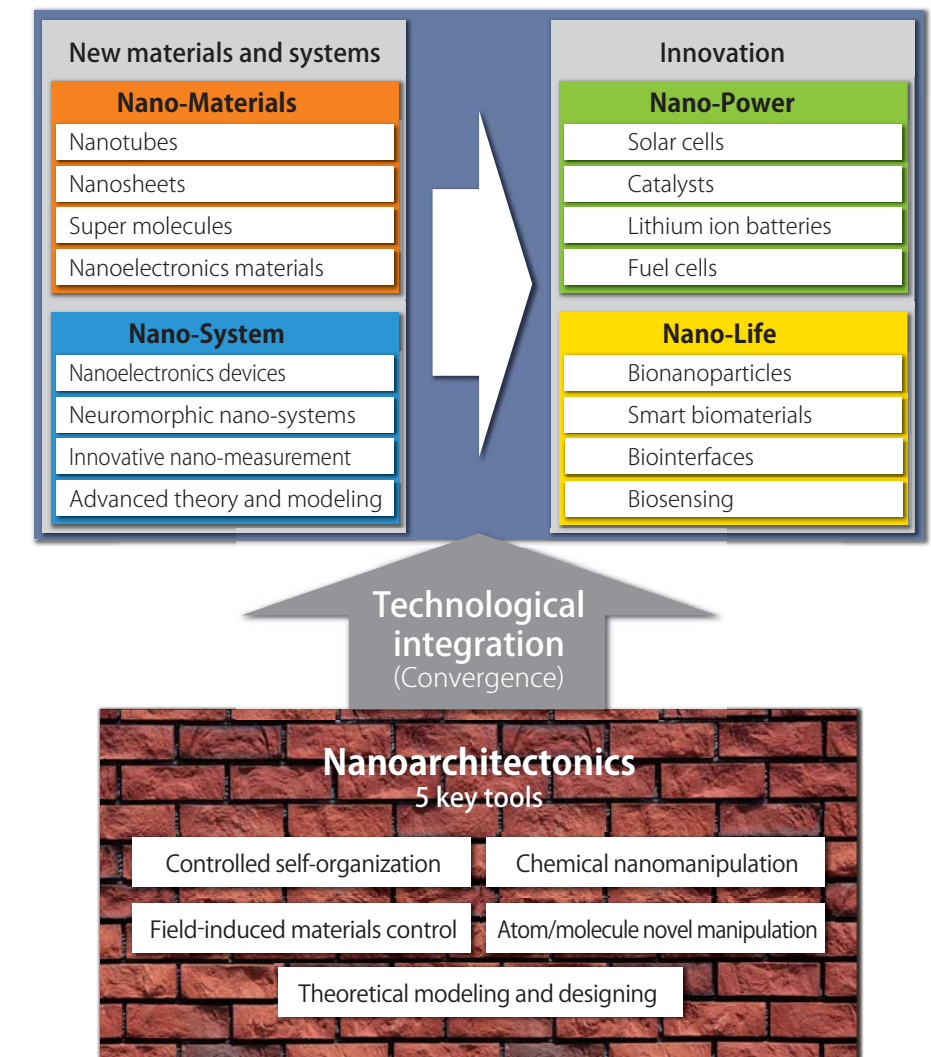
New materials and systems

Nano-Materials
Nanotubes
Nanosheets
Super molecules
Nanoelectronics materials

Nano-System
Nanoelectronics devices
Neuromorphic nano-systems
Innovative nano-measurement
Advanced theory and modeling

Innovation

Nano-Power
Solar cells
Catalysts
Lithium ion batteries
Fuel cells

Nano-Life
Bionanoparticles
Smart biomaterials
Biointerfaces
Biosensing

Technological integration
(Convergence)

Nanoarchitectonics
5 key tools

Controlled self-organization
Chemical nanomanipulation
Field-induced materials control
Atom/molecule novel manipulation
Theoretical modeling and designing